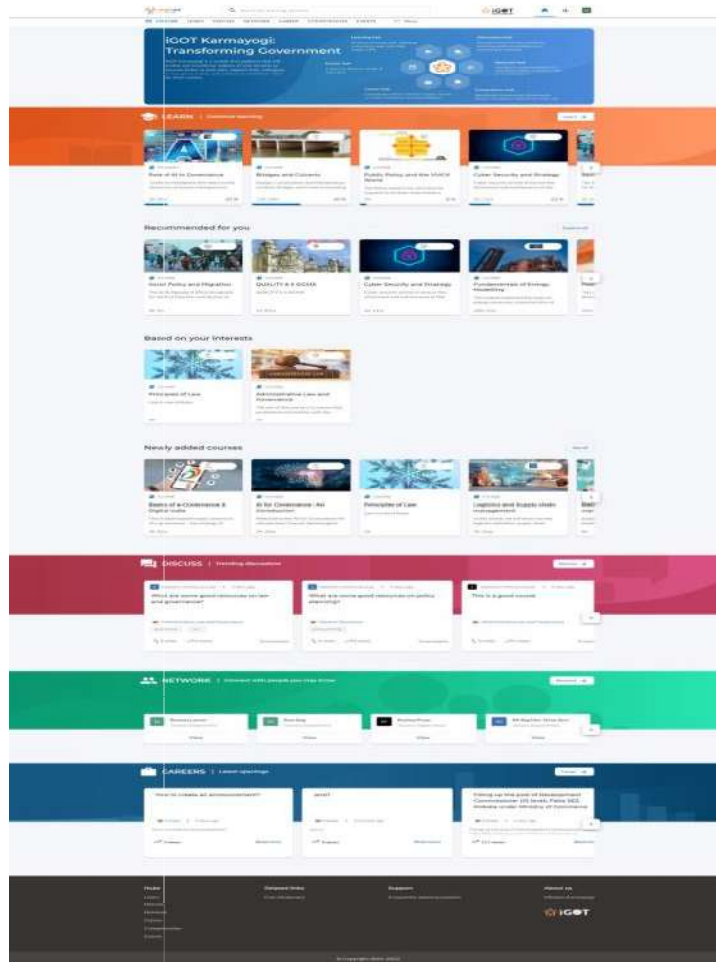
iGOT

Search

DISCOVER LEARN DISCUSS NETWORK CAREERS COMPETENCIES EVENTS More

iGOT Karmayogi: Transforming Government

LEARN | Continue learning

Role of AI in Governance

Bridges and Culverts

Public Policy and the VUCA World

Cyber Security and Strategy

Recommended for you

Social Policy and Migration

QUALITY 4.0 GCOA

Cyber Security and Strategy

Fundamentals of Energy Modelling

Based on your interests

Principles of Law

Administrative Law and Governance

Newly added courses

Basics of e-Governance & Digital India

AI for Governance : An Introduction

Principles of Law

Logistics and Supply chain management

DISCUSS | Trending discussions

What are some good resources on law and governance?

What are some good resources on policy planning?

This is a good course

NETWORK | Connect with people you may know

View

View

View

View

CAREERS | Latest openings

How to create an announcement?

Filling up the post of Development Commissioner (20 level), Falta SEZ, Kolkata under Ministry of Commerce

iGOT